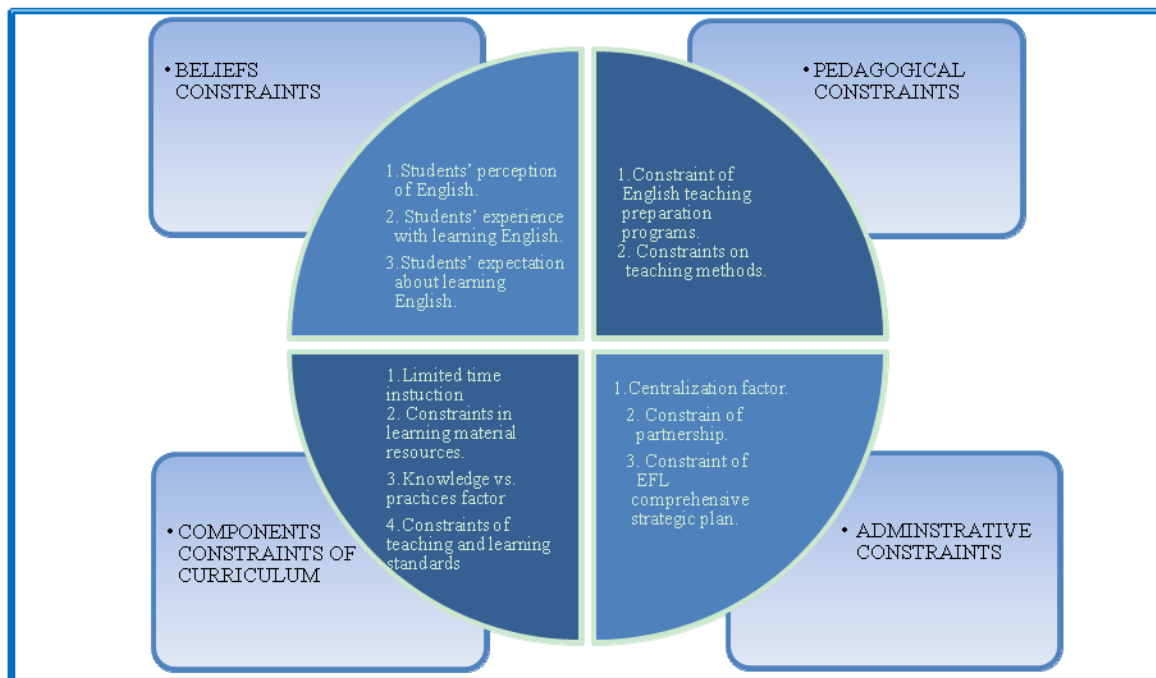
• BELIEFS CONSTRAINTS

1. Students' perception of English.

2. Students' experience with learning English.

3. Students' expectation about learning English.

• PEDAGOGICAL CONSTRAINTS

1. Constraint of English teaching preparation programs.
2. Constraints on teaching methods.

1. Limited time instuction
2. Constraints in learning material resources.

3. Knowledge vs. practices factor

4. Constraints of teaching and learning standards

• COMPONENTS CONSTRAINTS OF CURRICULUM

1. Centralization factor.

2. Constrain of partnership.

3. Constraint of EFL comprehensive strategic plan.

• ADMINSTRATIVE CONSTRAINTS